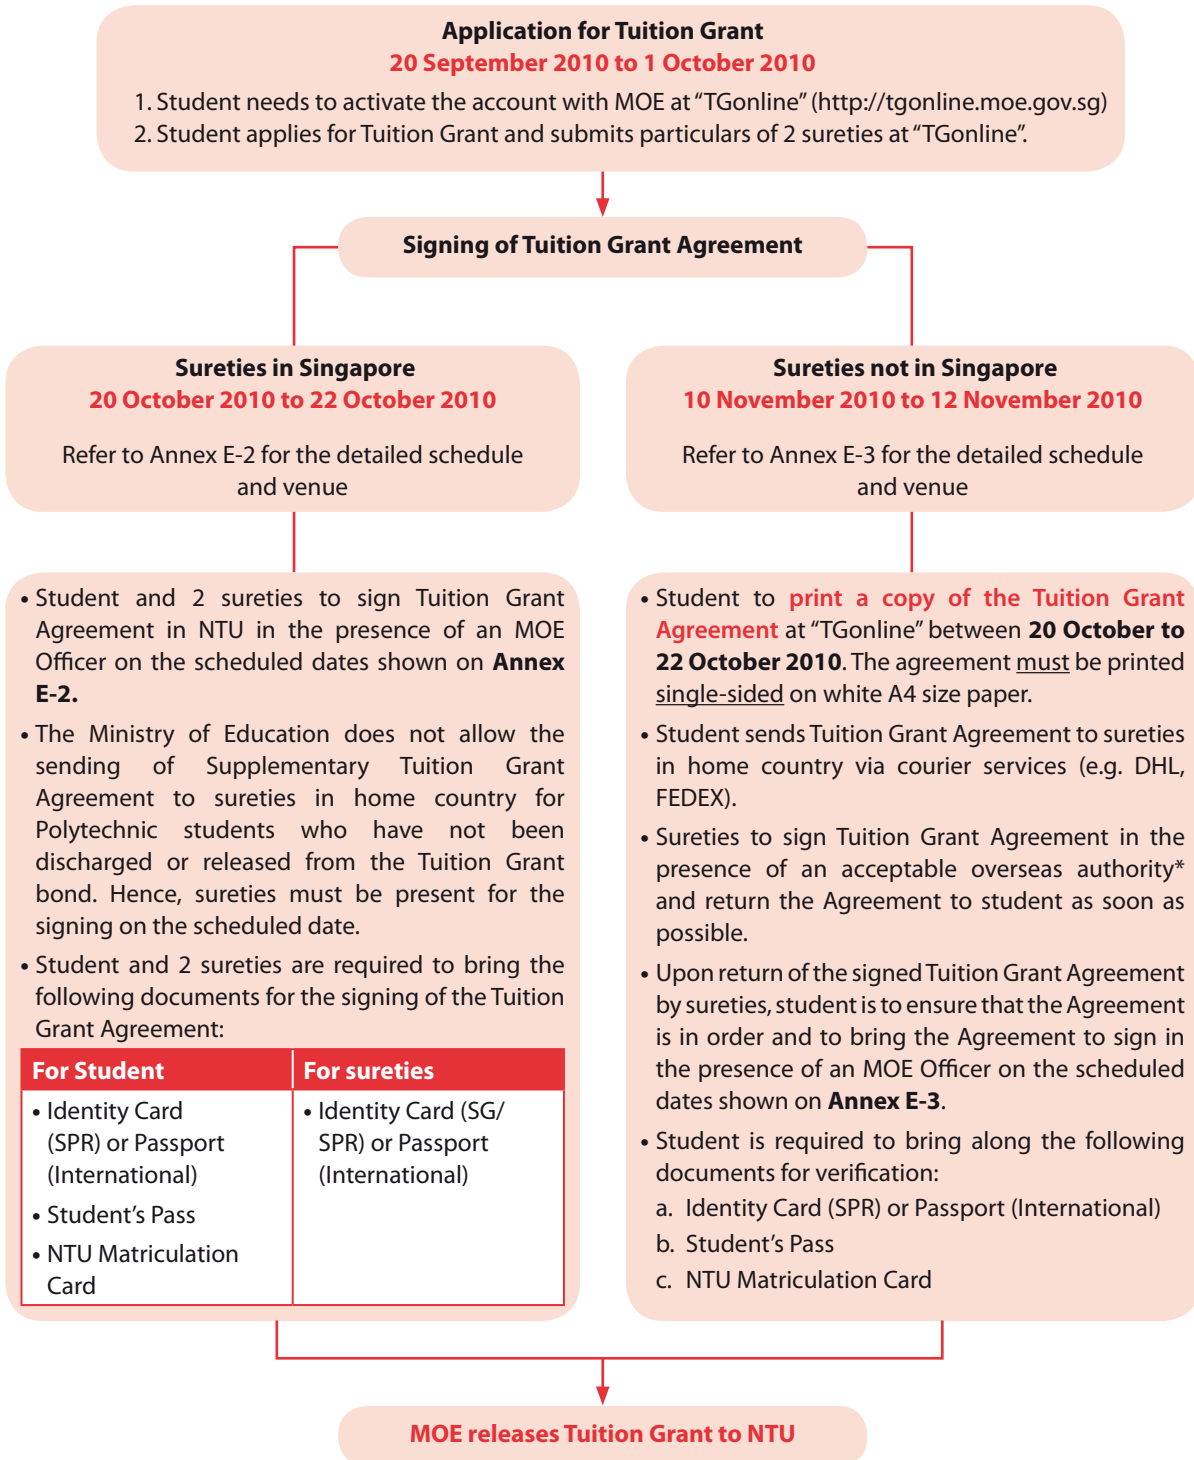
Application for Tuition Grant
20 September 2010 to 1 October 2010
1. Student needs to activate the account with MOE at "TGonline" (http://tgonline.moe.gov.sg)
2. Student applies for Tuition Grant and submits particulars of 2 sureties at "TGonline".

Signing of Tuition Grant Agreement

Sureties in Singapore
20 October 2010 to 22 October 2010

Refer to Annex E-2 for the detailed schedule and venue

• Student and 2 sureties to sign Tuition Grant Agreement in NTU in the presence of an MOE Officer on the scheduled dates shown on **Annex E-2.**

• The Ministry of Education does not allow the sending of Supplementary Tuition Grant Agreement to sureties in home country for Polytechnic students who have not been discharged or released from the Tuition Grant bond. Hence, sureties must be present for the signing on the scheduled date.

• Student and 2 sureties are required to bring the following documents for the signing of the Tuition Grant Agreement:

| For Student | For sureties |
|---|---|
| • Identity Card (SPR) or Passport (International) • Student's Pass • NTU Matriculation Card | • Identity Card (SG/ SPR) or Passport (International) |

Sureties not in Singapore
10 November 2010 to 12 November 2010

Refer to Annex E-3 for the detailed schedule and venue

• Student to print a copy of the Tuition Grant Agreement at "TGonline" between **20 October to 22 October 2010**. The agreement must be printed single-sided on white A4 size paper.

• Student sends Tuition Grant Agreement to sureties in home country via courier services (e.g. DHL, FEDEX).

• Sureties to sign Tuition Grant Agreement in the presence of an acceptable overseas authority* and return the Agreement to student as soon as possible.

• Upon return of the signed Tuition Grant Agreement by sureties, student is to ensure that the Agreement is in order and to bring the Agreement to sign in the presence of an MOE Officer on the scheduled dates shown on **Annex E-3**.

• Student is required to bring along the following documents for verification:
a. Identity Card (SPR) or Passport (International)
b. Student's Pass
c. NTU Matriculation Card

MOE releases Tuition Grant to NTU